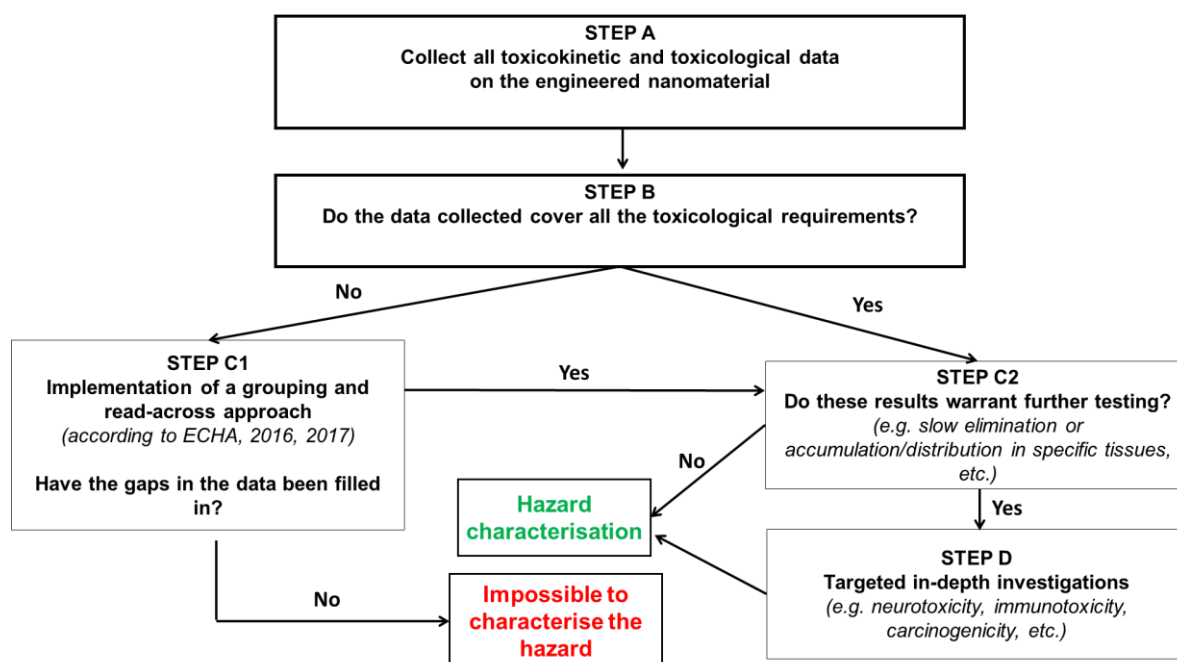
STEP A
Collect all toxicokinetic and toxicological data on the engineered nanomaterial

STEP B
Do the data collected cover all the toxicological requirements?

No

Yes

STEP C1
Implementation of a grouping and read-across approach
(according to ECHA, 2016, 2017)

Have the gaps in the data been filled in?

Yes

STEP C2
Do these results warrant further testing?
(e.g. slow elimination or accumulation/distribution in specific tissues, etc.)

No

Hazard characterisation

Yes

STEP D
Targeted in-depth investigations
(e.g. neurotoxicity, immunotoxicity, carcinogenicity, etc.)

No

Impossible to characterise the hazard